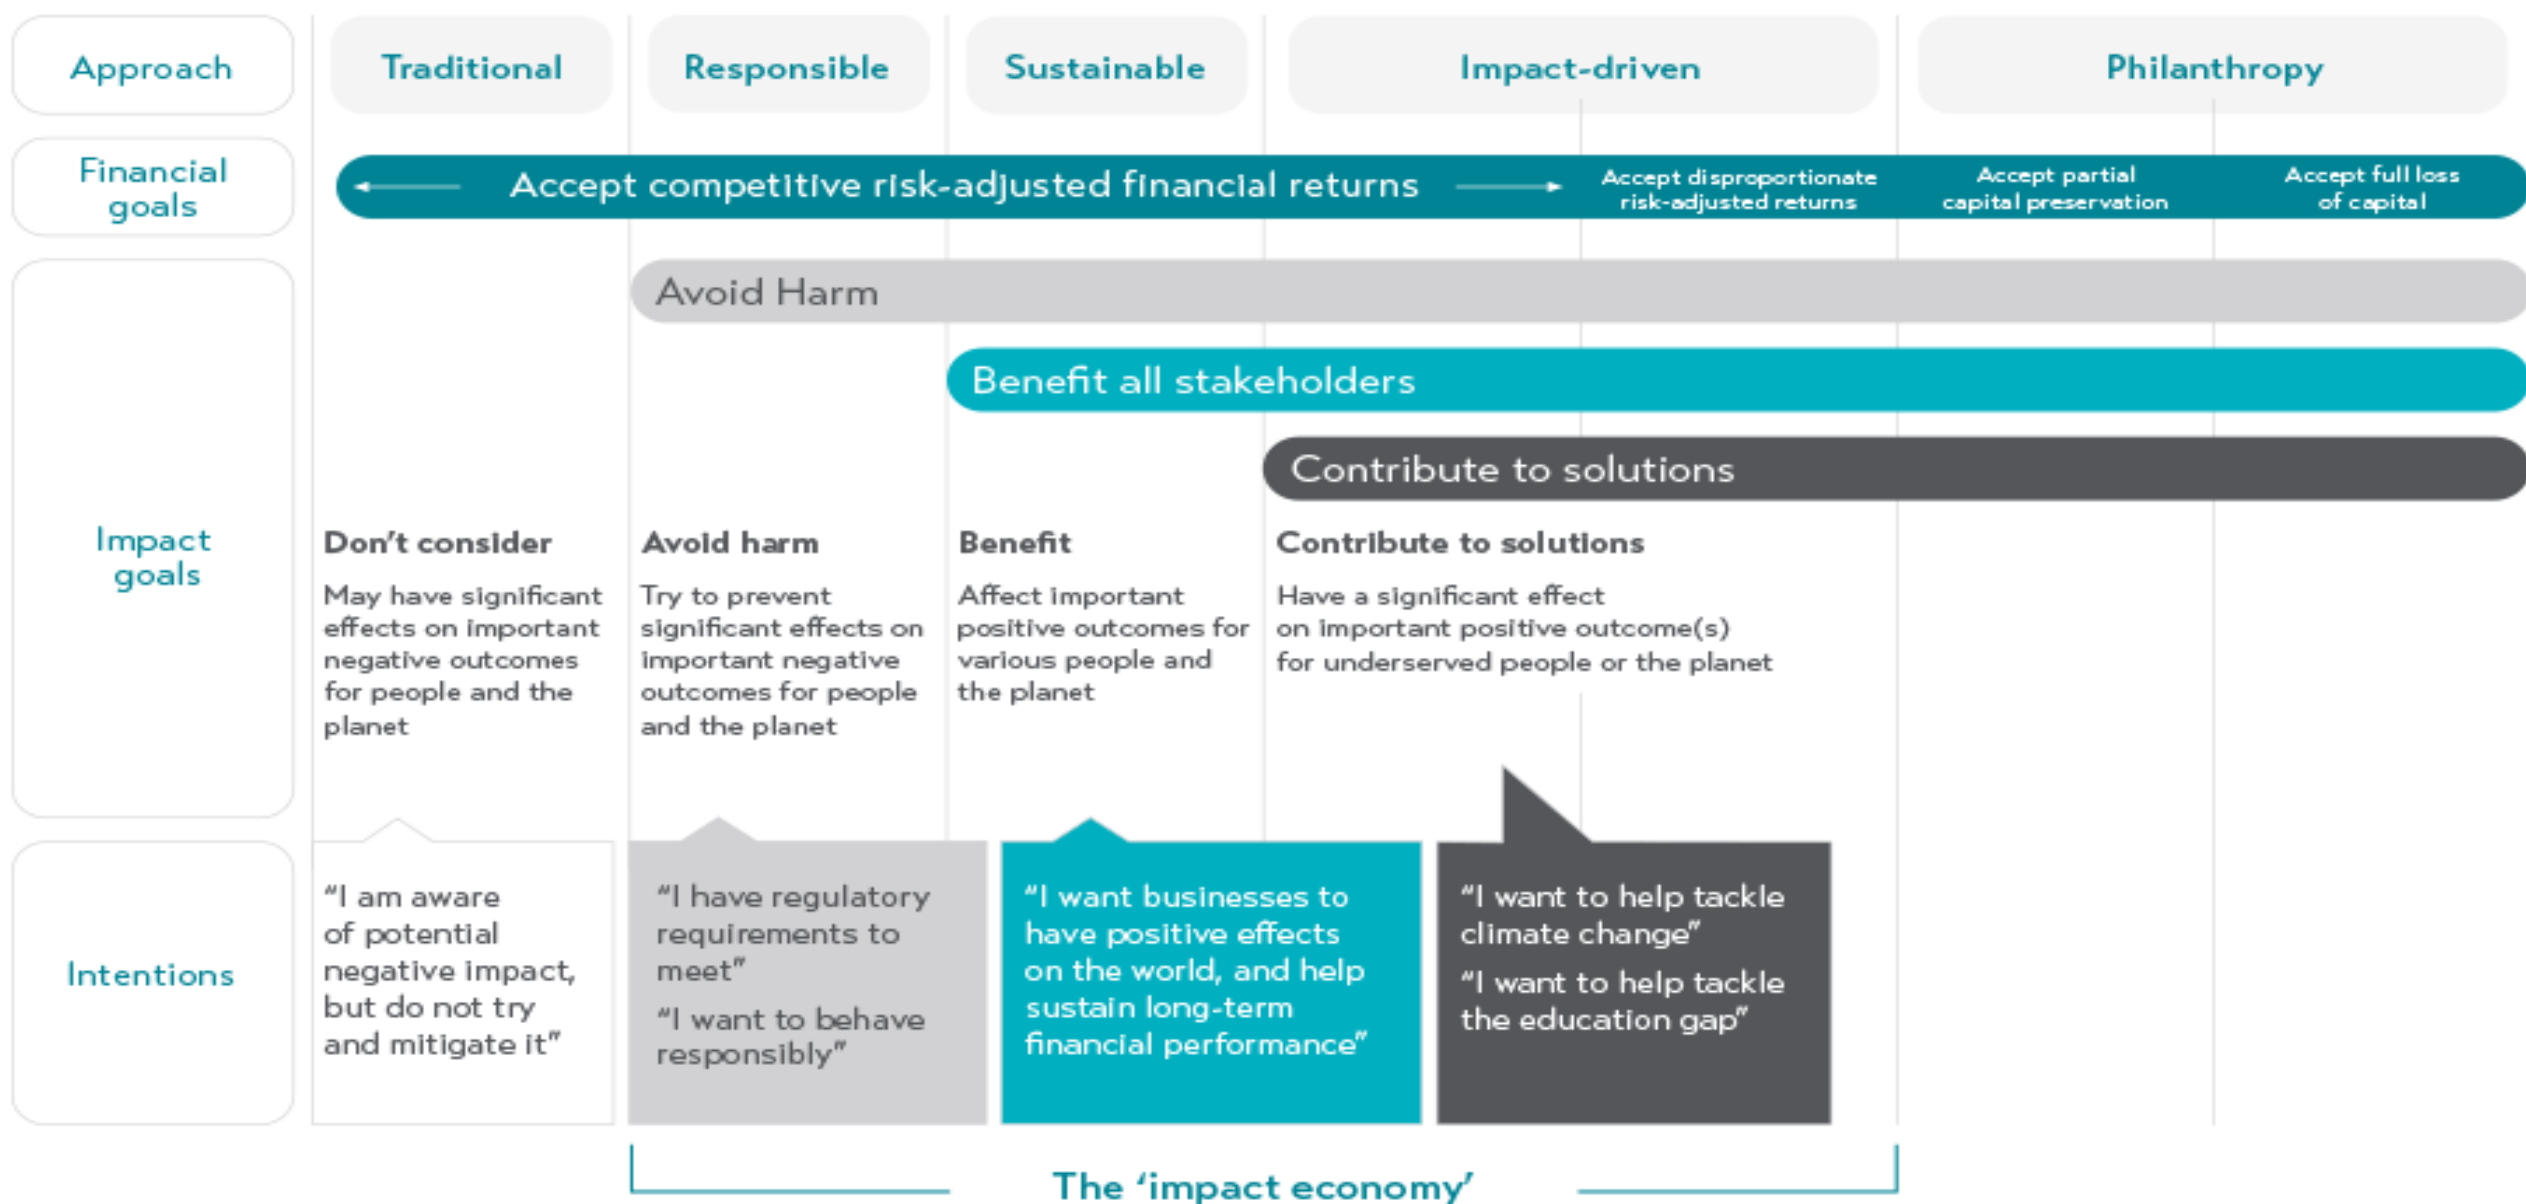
Approach | Traditional | Responsible | Sustainable | Impact-driven | Philanthropy

Financial goals

Accept competitive risk-adjusted financial returns

Accept disproportionate risk-adjusted returns

Accept partial capital preservation

Accept full loss of capital

Avoid Harm

Benefit all stakeholders

Contribute to solutions

Impact goals

Don't consider

May have significant effects on important negative outcomes for people and the planet

Avoid harm

Try to prevent significant effects on important negative outcomes for people and the planet

Benefit

Affect important positive outcomes for various people and the planet

Contribute to solutions

Have a significant effect on important positive outcome(s) for underserved people or the planet

Intentions

"I am aware of potential negative impact, but do not try and mitigate it"

"I have regulatory requirements to meet"

"I want to behave responsibly"

"I want businesses to have positive effects on the world, and help sustain long-term financial performance"

"I want to help tackle climate change"

"I want to help tackle the education gap"

The 'impact economy'